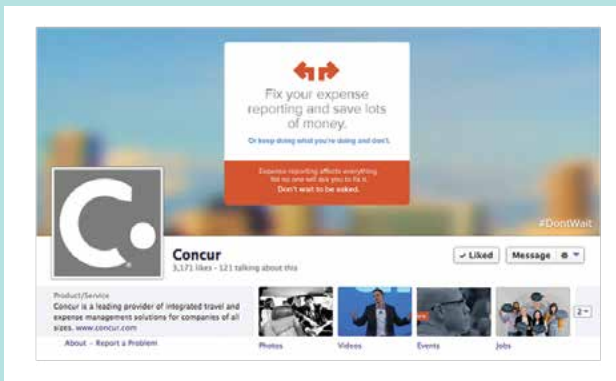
Fix your expense reporting and save lots of money.

Or keep doing what you're doing and don't.

Expense reporting affects everything.
Yet no one will ask you to fix it.
Don't wait to be asked.

#DontWait

Concur
3,171 likes · 121 talking about this

✓ Liked
Message

Product/Service
Concur is a leading provider of integrated travel and expense management solutions for companies of all sizes. www.concur.com

About · Report a Problem

Photos
Videos
Events
Jobs
2